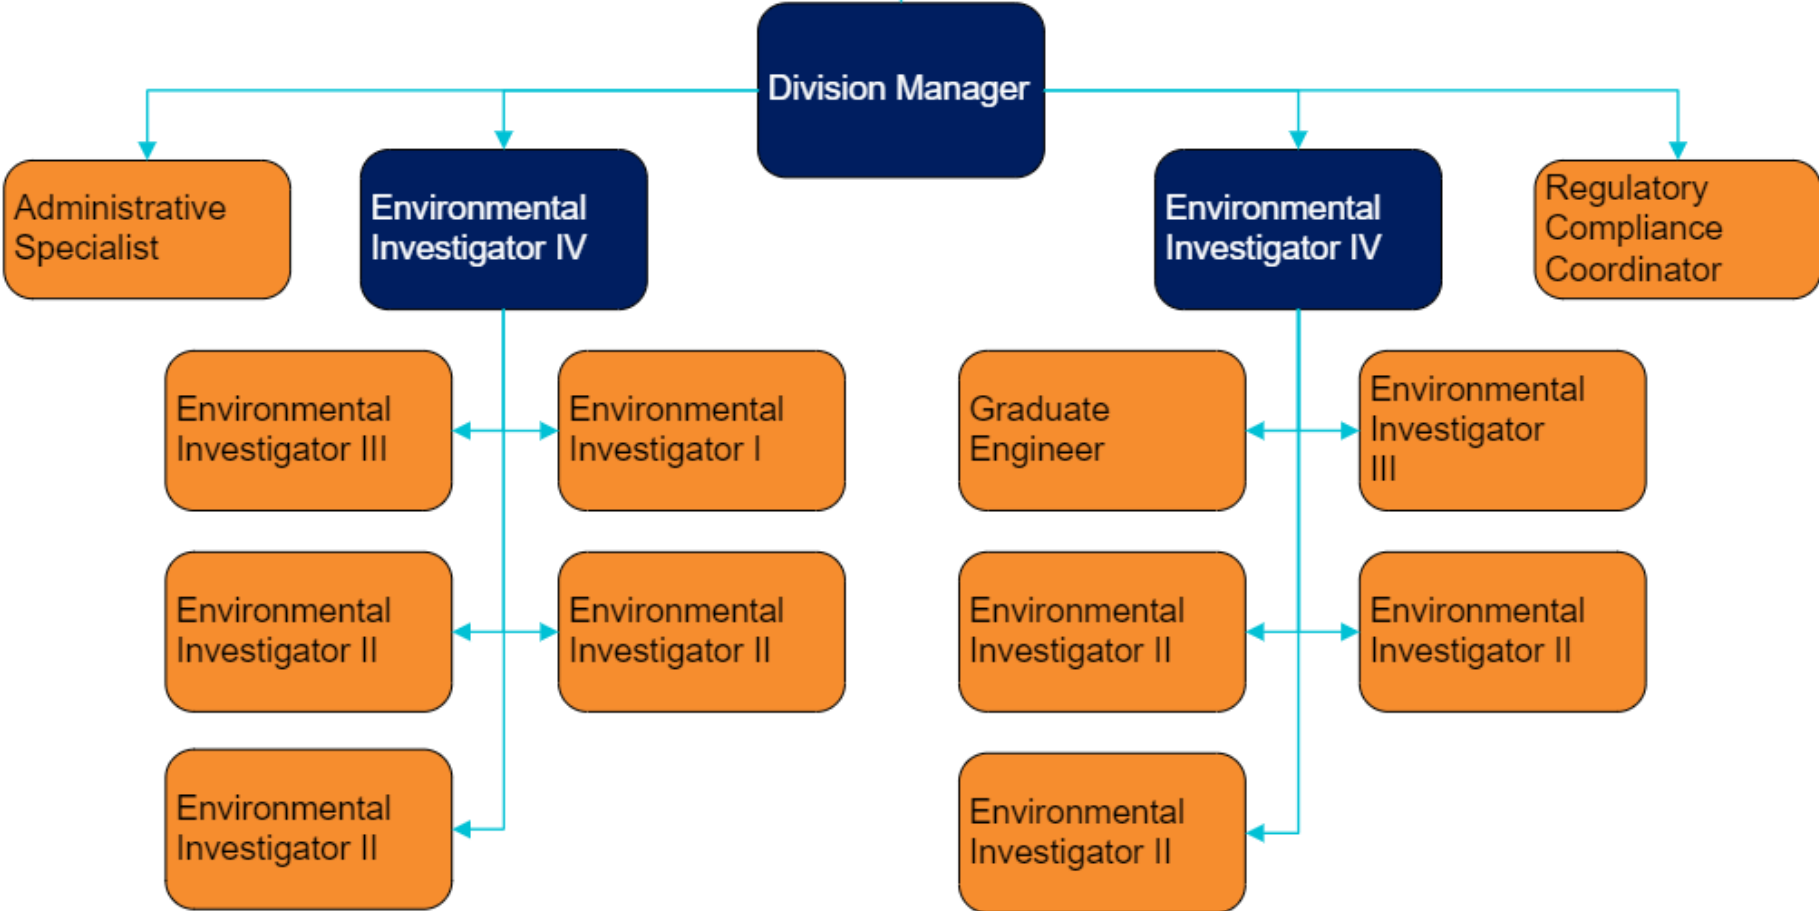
Division Manager

Administrative Specialist

Environmental Investigator IV

Environmental Investigator IV

Regulatory Compliance Coordinator

Environmental Investigator III

Environmental Investigator I

Graduate Engineer

Environmental Investigator III

Environmental Investigator II

Environmental Investigator II

Environmental Investigator II

Environmental Investigator II

Environmental Investigator II

Environmental Investigator II